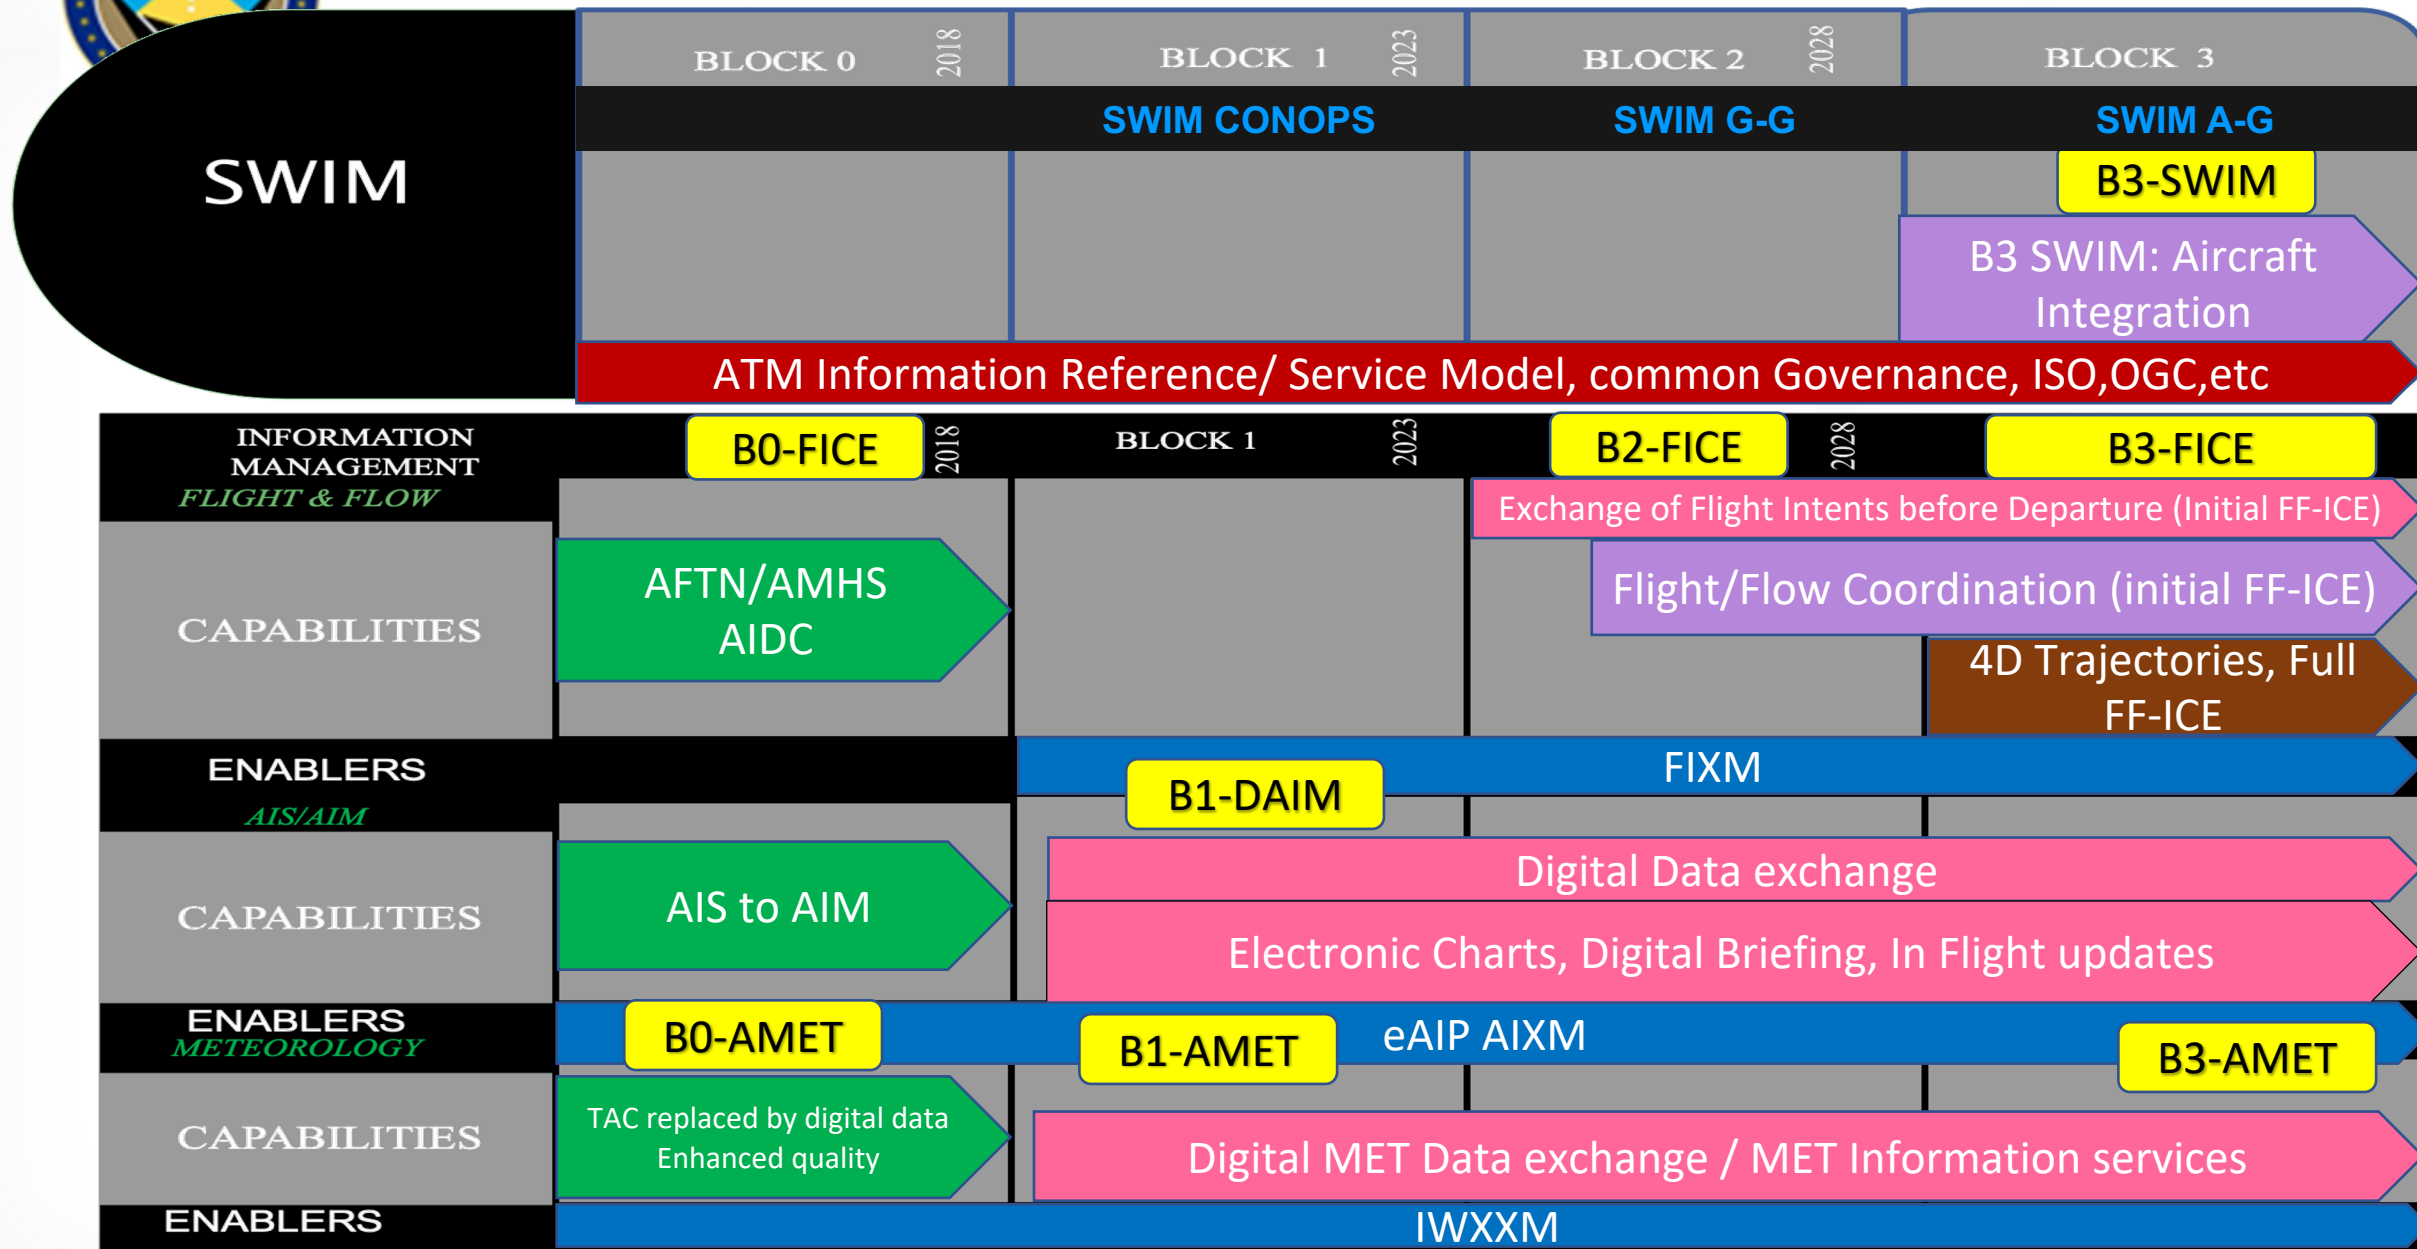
SWIM

BLOCK 0 2018

BLOCK 1 2023

BLOCK 2 2028

BLOCK 3

SWIM CONOPS

SWIM G-G

SWIM A-G

B3-SWIM

B3 SWIM: Aircraft Integration

ATM Information Reference/ Service Model, common Governance, ISO,OGC,etc

INFORMATION MANAGEMENT
FLIGHT & FLOW

B0-FICE 2018

BLOCK 1 2023

B2-FICE 2028

B3-FICE

Exchange of Flight Intents before Departure (Initial FF-ICE)

CAPABILITIES

AFTN/AMHS AIDC

Flight/Flow Coordination (initial FF-ICE)

4D Trajectories, Full FF-ICE

ENABLERS

FIXM

AIS/AIM

B1-DAIM

Digital Data exchange

CAPABILITIES

AIS to AIM

Electronic Charts, Digital Briefing, In Flight updates

ENABLERS
METEOROLOGY

B0-AMET

B1-AMET

eAIP AIXM

B3-AMET

CAPABILITIES

TAC replaced by digital data
Enhanced quality

Digital MET Data exchange / MET Information services

ENABLERS

IWXXM